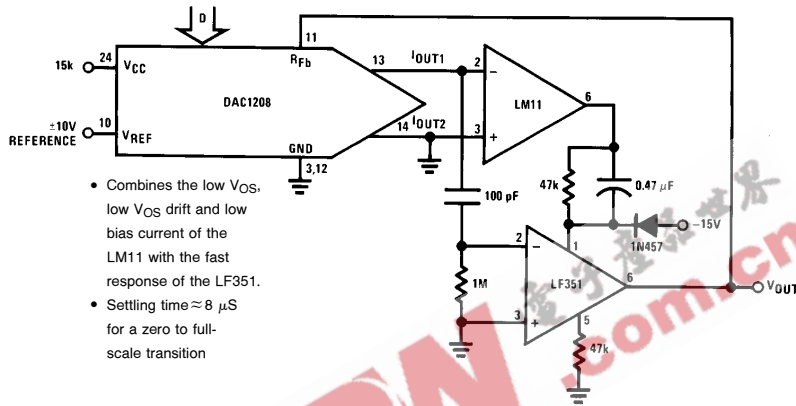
D

15k 24 $V_{CC}$

±10V REFERENCE 10 $V_{REF}$

DAC1208

11 $R_{Fb}$

13 $I_{OUT1}$

14 $I_{OUT2}$

GND 3,12

2 − 3 +

LM11

6

47k

0.47 $\mu$F

1N457

−15V

100 pF

2 − 3 +

1

LF351

6

5

1M

47k

$V_{OUT}$

• Combines the low $V_{OS}$, low $V_{OS}$ drift and low bias current of the LM11 with the fast response of the LF351.

• Settling time ≈ 8 $\mu$S for a zero to full-scale transition

.com.cn